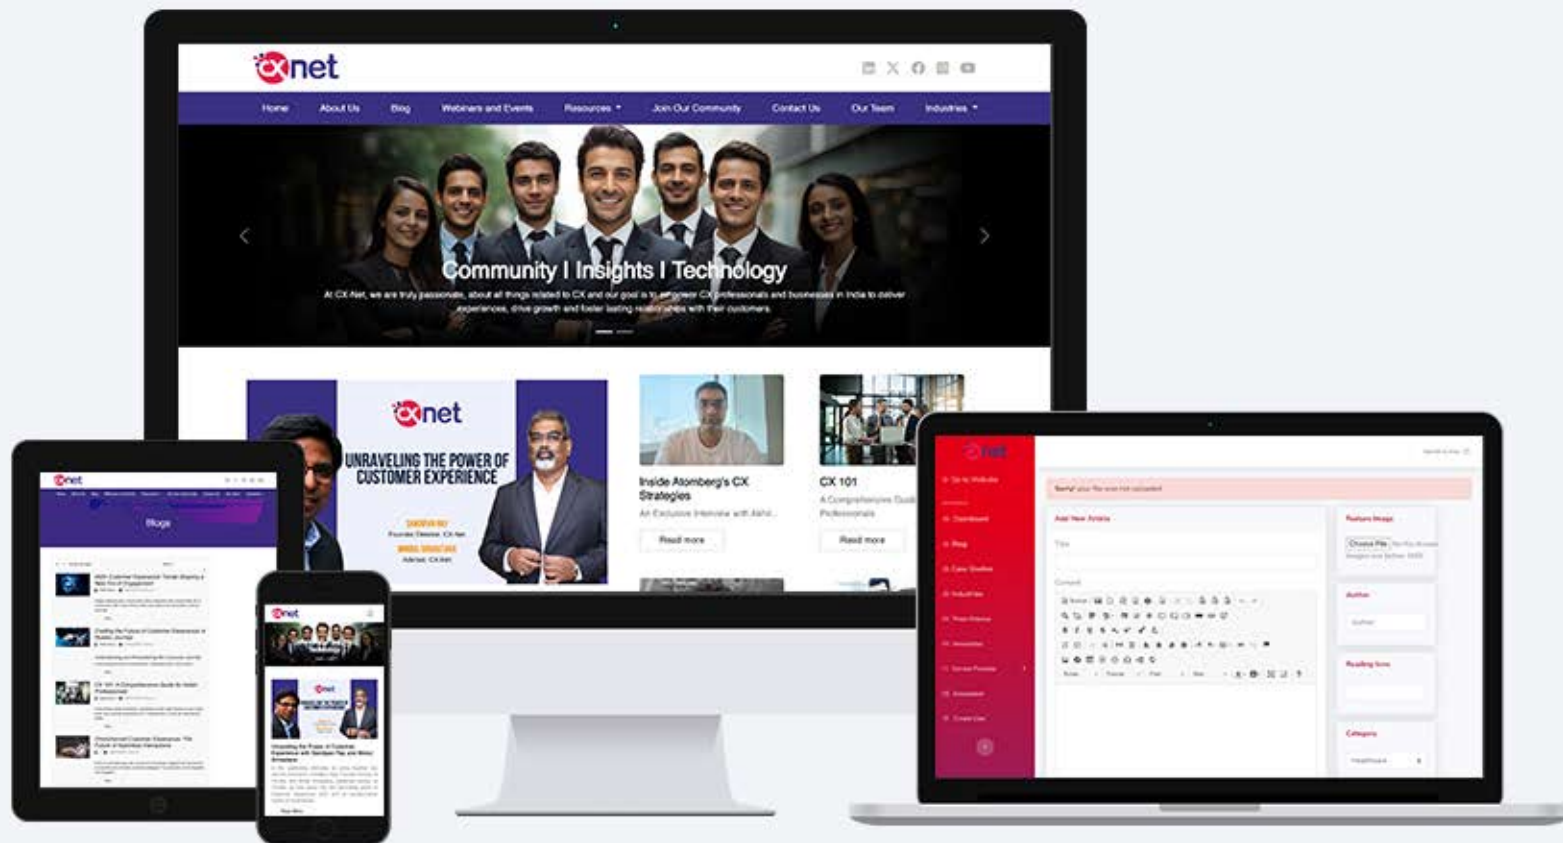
cxnet

Home About Us Blog Webinars and Events Resources Join Our Community Contact Us Our Team Industries

Community I Insights I Technology

At CX-Net, we are truly passionate about all things related to CX and our goal is to empower CX professionals and businesses in India to deliver experiences, drive growth and foster lasting relationships with their customers.

cxnet

UNRAVELING THE POWER OF CUSTOMER EXPERIENCE

Inside Atomberg's CX Strategies

An Exclusive Interview with Abhi...

Read more

CX 101

A Comprehensive Guid... Professionals

Read more

cxnet

Blogs

cxnet

cxnet

Add New Article

Feature Image

Choose File

Author

Reading time

Category